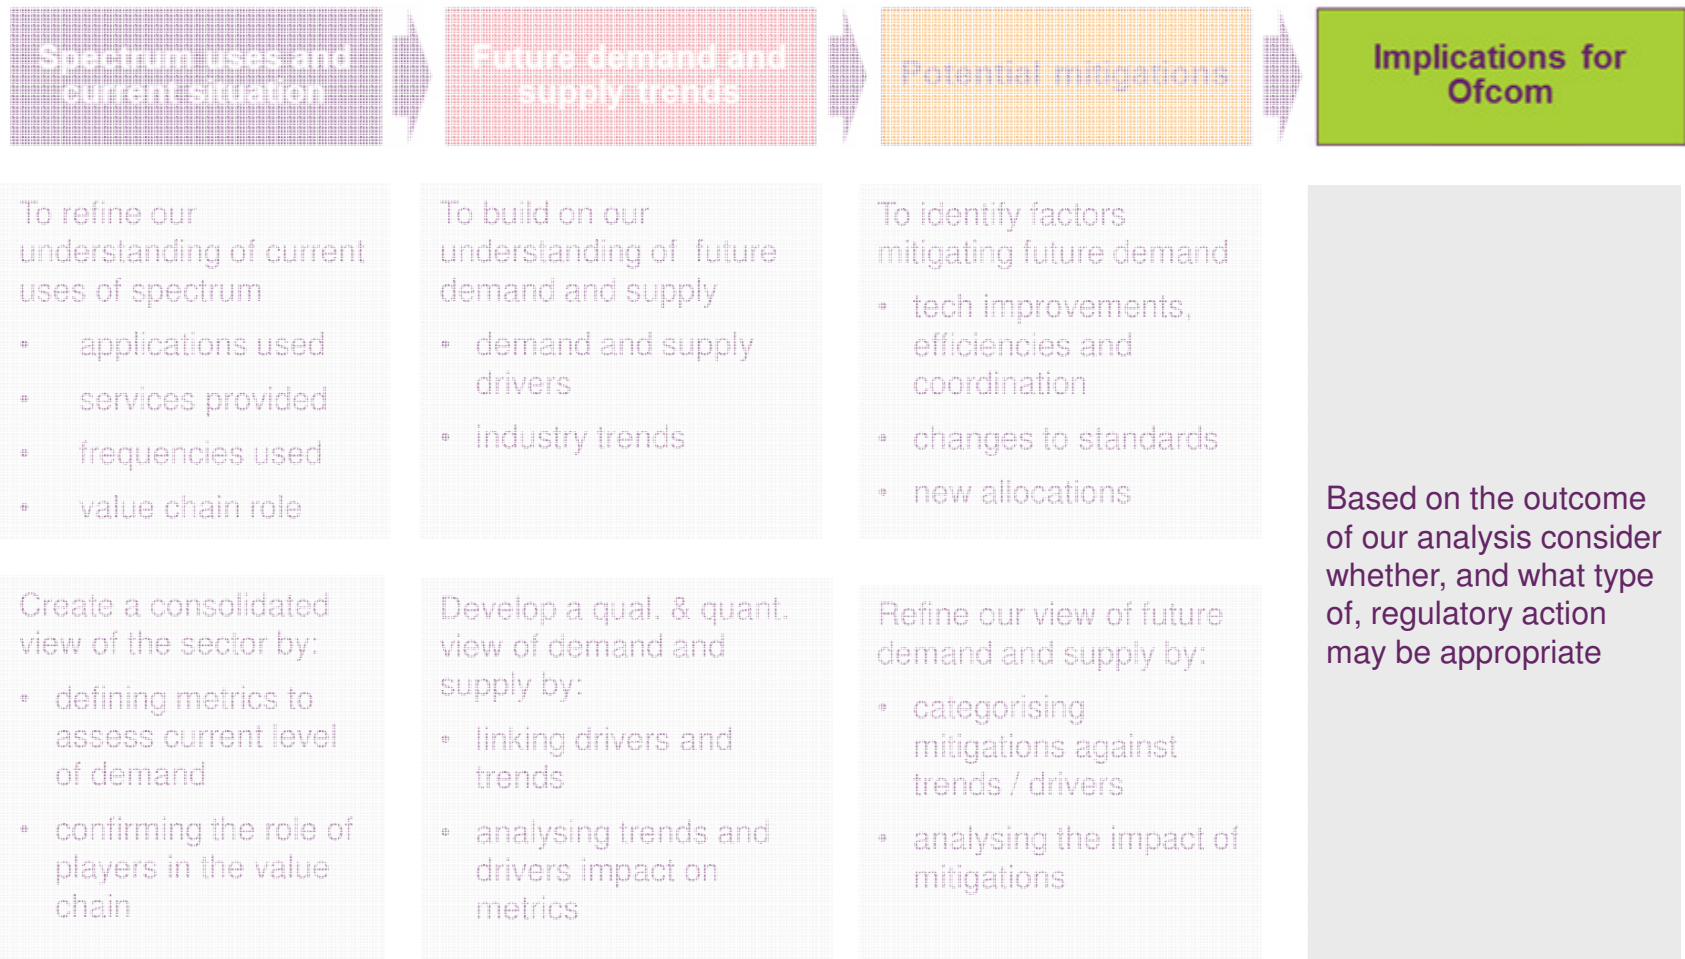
Spectrum uses and current situation

Future demand and supply trends

Potential mitigations

Implications for Ofcom

To refine our understanding of current uses of spectrum

- applications used
- services provided
- frequencies used
- value chain role

Create a consolidated view of the sector by:

- defining metrics to assess current level of demand
- confirming the role of players in the value chain

To build on our understanding of future demand and supply

- demand and supply drivers
- industry trends

Develop a qual. & quant. view of demand and supply by:

- linking drivers and trends
- analysing trends and drivers impact on metrics

To identify factors mitigating future demand

- tech improvements, efficiencies and coordination
- changes to standards
- new allocations

Refine our view of future demand and supply by:

- categorising mitigations against trends / drivers
- analysing the impact of mitigations

Based on the outcome of our analysis consider whether, and what type of, regulatory action may be appropriate